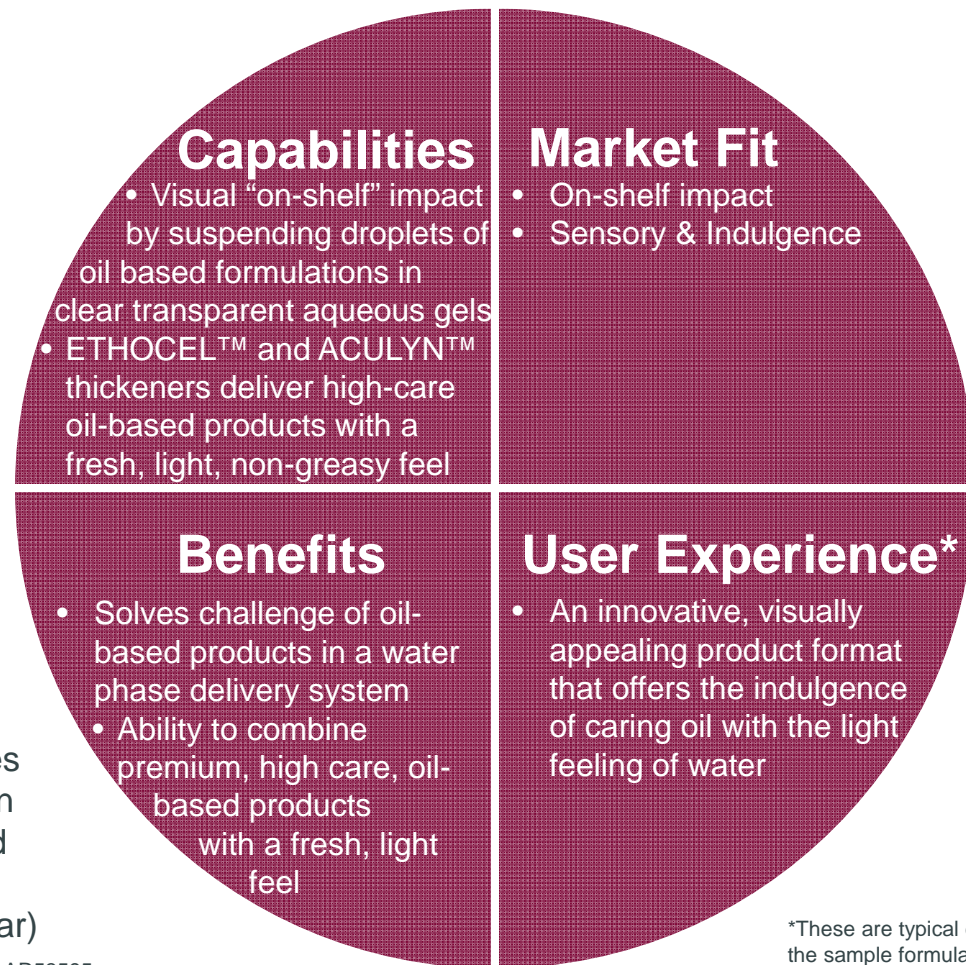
Capabilities
• Visual "on-shelf" impact by suspending droplets of oil based formulations in clear transparent aqueous gels
• ETHOCEL™ and ACULYN™ thickeners deliver high-care oil-based products with a fresh, light, non-greasy feel

Market Fit
• On-shelf impact
• Sensory & Indulgence

Benefits
• Solves challenge of oil-based products in a water phase delivery system
• Ability to combine premium, high care, oil-based products with a fresh, light feel

User Experience*
• An innovative, visually appealing product format that offers the indulgence of caring oil with the light feeling of water

es
n
d
ar)

*These are typical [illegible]
the sample formula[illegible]